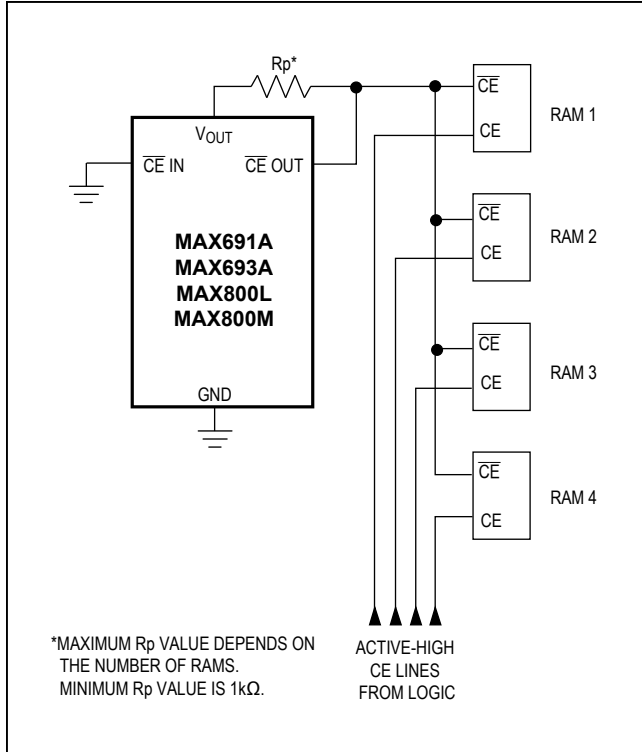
Rp*

$V_{OUT}$

$\overline{CE}$ IN

$\overline{CE}$ OUT

MAX691A
MAX693A
MAX800L
MAX800M

GND

$\overline{CE}$

CE

RAM 1

$\overline{CE}$

CE

RAM 2

$\overline{CE}$

CE

RAM 3

$\overline{CE}$

CE

RAM 4

*MAXIMUM Rp VALUE DEPENDS ON THE NUMBER OF RAMS. MINIMUM Rp VALUE IS 1kΩ.

ACTIVE-HIGH CE LINES FROM LOGIC